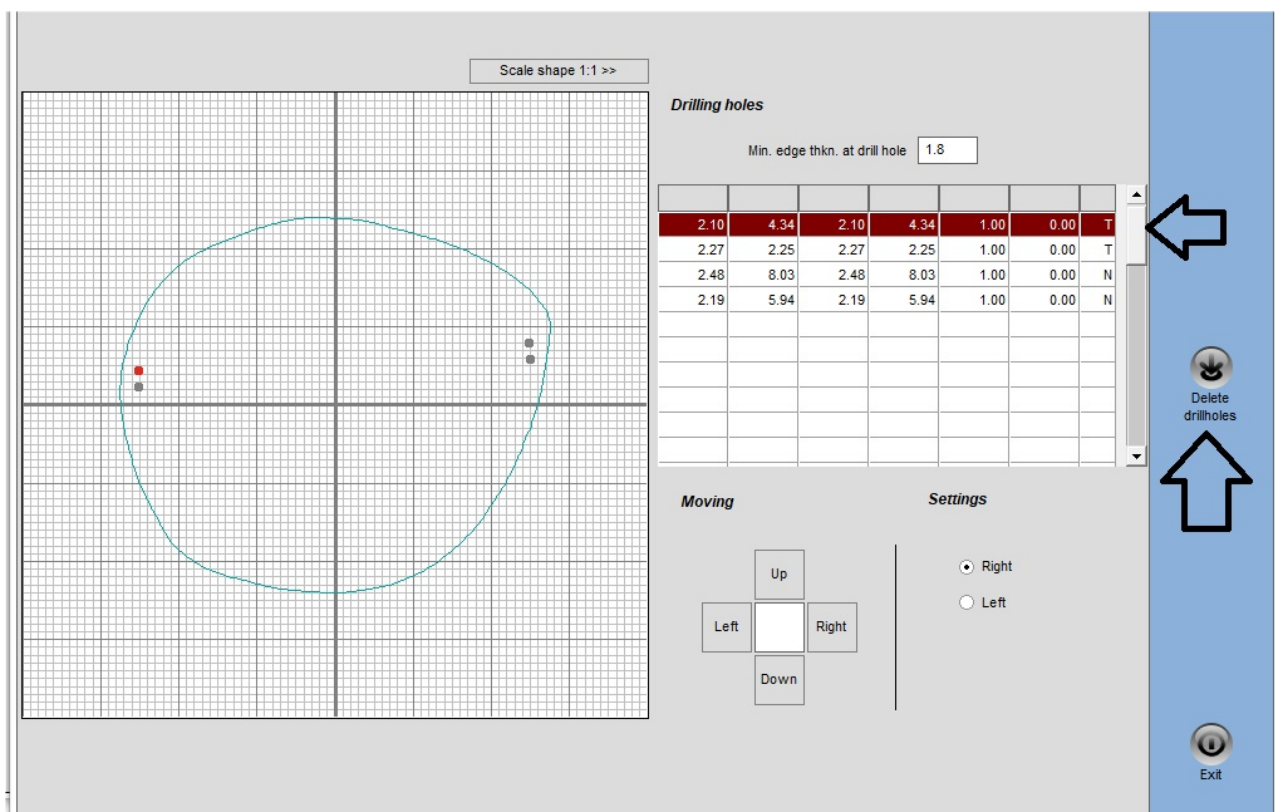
Scale shape 1:1 >>

Drilling holes

Min. edge thkn. at drill hole 1.8

| | | | | | | |
|---|---|---|---|---|---|---|
| 2.10 | 4.34 | 2.10 | 4.34 | 1.00 | 0.00 | T |
| 2.27 | 2.25 | 2.27 | 2.25 | 1.00 | 0.00 | T |
| 2.48 | 8.03 | 2.48 | 8.03 | 1.00 | 0.00 | N |
| 2.19 | 5.94 | 2.19 | 5.94 | 1.00 | 0.00 | N |

Delete drillholes

Moving

Up

Left

Right

Down

Settings

Right

Left

Exit